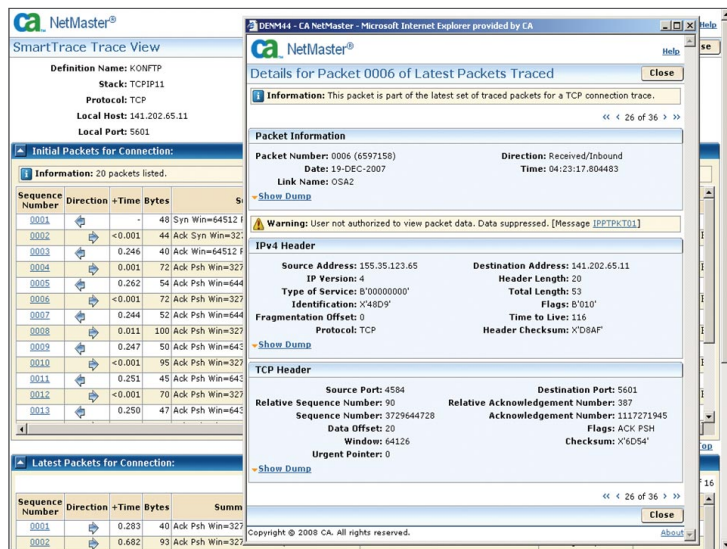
CA NetMaster®

SmartTrace Trace View

Definition Name: KONFTP
Stack: TCPIP11
Protocol: TCP
Local Host: 141.202.65.11
Local Port: 5601

Initial Packets for Connection:

Information: 20 packets listed.

| Sequence Number | Direction | +Time | Bytes | S |
|---|---|---|---|---|
| 0001 | | - | 48 | Syn Win=64512 F |
| 0002 | | <0.001 | 44 | Ack Syn Win=32 |
| 0003 | | 0.246 | 40 | Ack Win=64512 F |
| 0004 | | 0.001 | 72 | Ack Psh Win=327 |
| 0005 | | 0.262 | 54 | Ack Psh Win=644 |
| 0006 | | <0.001 | 72 | Ack Psh Win=327 |
| 0007 | | 0.244 | 52 | Ack Psh Win=644 |
| 0008 | | 0.011 | 100 | Ack Psh Win=327 |
| 0009 | | 0.247 | 50 | Ack Psh Win=643 |
| 0010 | | <0.001 | 95 | Ack Psh Win=327 |
| 0011 | | 0.251 | 45 | Ack Psh Win=643 |
| 0012 | | <0.001 | 70 | Ack Psh Win=327 |
| 0013 | | 0.250 | 47 | Ack Psh Win=643 |

Latest Packets for Connection:

| Sequence Number | Direction | +Time | Bytes | Summ |
|---|---|---|---|---|
| 0001 | | 0.283 | 40 | Ack Psh Win=327 |
| 0002 | | 0.682 | 93 | Ack Psh Win=327 |

Help
se
op
f 16

DENM44 - CA NetMaster - Microsoft Internet Explorer provided by CA

CA NetMaster®
Help

Details for Packet 0006 of Latest Packets Traced
Close

Information: This packet is part of the latest set of traced packets for a TCP connection trace.

« ‹ 26 of 36 › »

Packet Information

Packet Number: 0006 (6597158)
Direction: Received/Inbound
Date: 19-DEC-2007
Time: 04:23:17.804483
Link Name: OSA2
Show Dump

Warning: User not authorized to view packet data. Data suppressed. [Message IPPTPKT01]

IPv4 Header

Source Address: 155.35.123.65
Destination Address: 141.202.65.11
IP Version: 4
Header Length: 20
Type of Service: B'00000000'
Total Length: 53
Identification: X'48D9'
Flags: B'010'
Fragmentation Offset: 0
Time to Live: 116
Protocol: TCP
Header Checksum: X'D8AF'
Show Dump

TCP Header

Source Port: 4584
Destination Port: 5601
Relative Sequence Number: 90
Relative Acknowledgement Number: 387
Sequence Number: 3729644728
Acknowledgement Number: 1117271945
Data Offset: 20
Flags: ACK PSH
Window: 64126
Checksum: X'6D54'
Urgent Pointer: 0
Show Dump

« ‹ 26 of 36 › »
Close

Copyright © 2008 CA. All rights reserved.
About